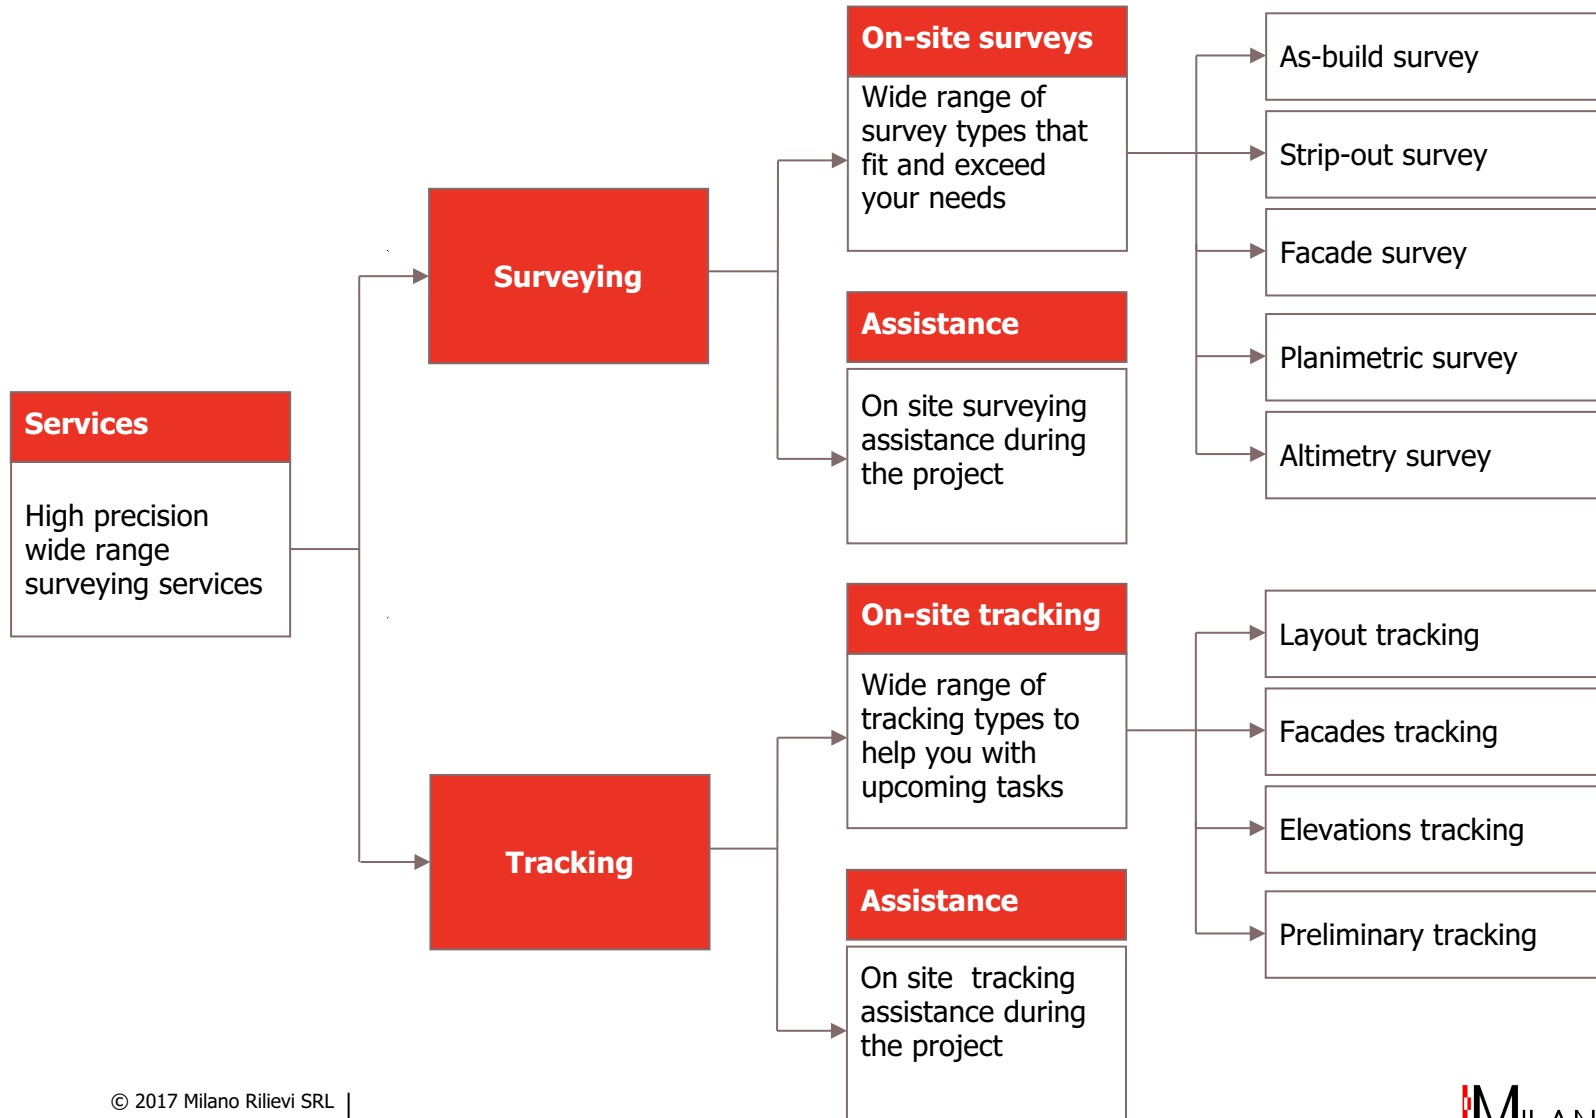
Services

High precision wide range surveying services

Surveying

Tracking

On-site surveys

Wide range of survey types that fit and exceed your needs

Assistance

On site surveying assistance during the project

On-site tracking

Wide range of tracking types to help you with upcoming tasks

Assistance

On site tracking assistance during the project

As-build survey

Strip-out survey

Facade survey

Planimetric survey

Altimetry survey

Layout tracking

Facades tracking

Elevations tracking

Preliminary tracking

© 2017 Milano Rilievi SRL |

MILAN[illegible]